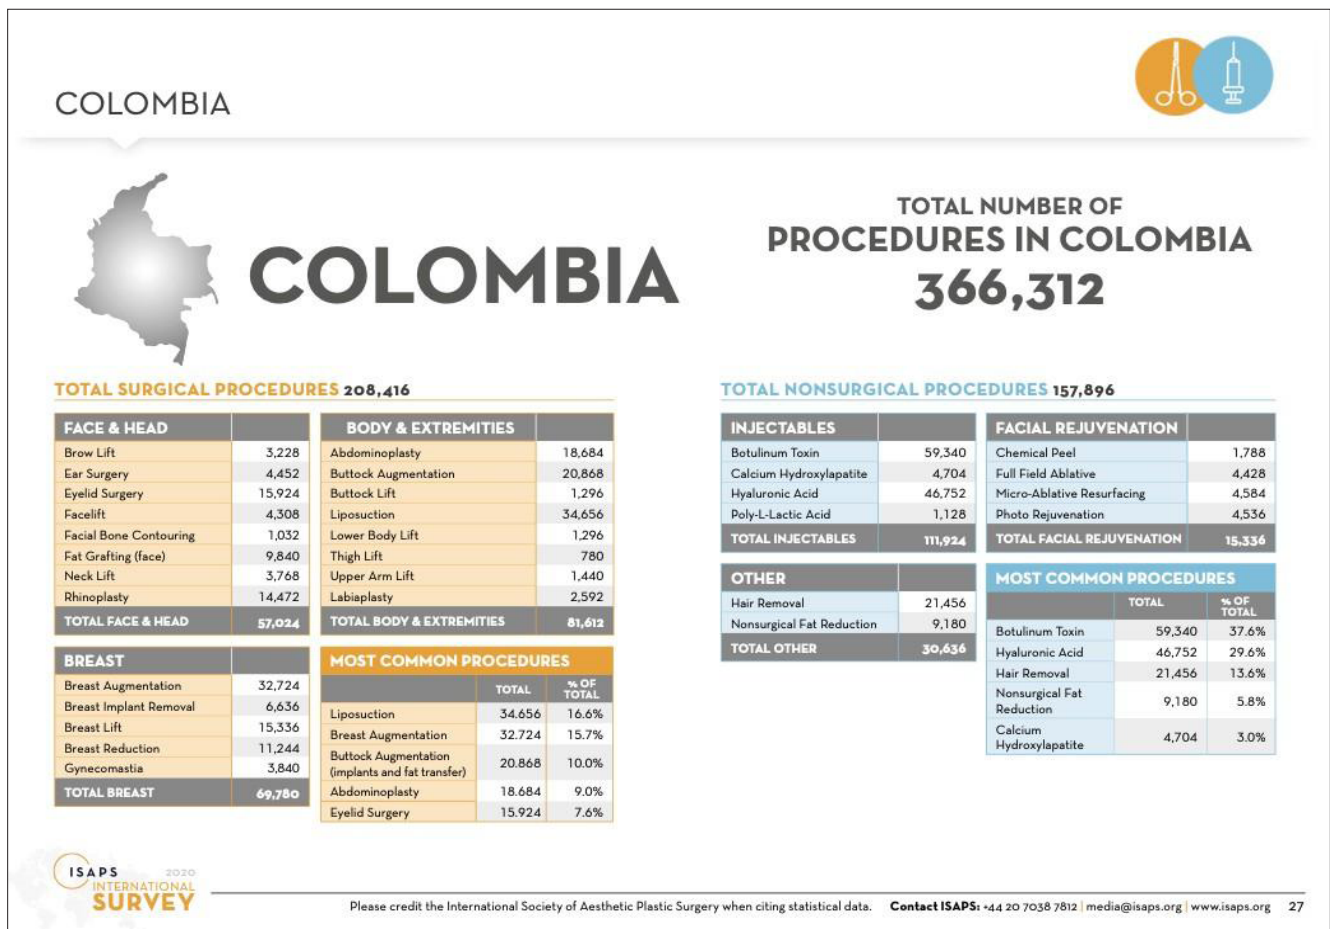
COLOMBIA

COLOMBIA

TOTAL NUMBER OF
PROCEDURES IN COLOMBIA
366,312

TOTAL SURGICAL PROCEDURES 208,416

| FACE & HEAD | |
|---|---|
| Brow Lift | 3,228 |
| Ear Surgery | 4,452 |
| Eyelid Surgery | 15,924 |
| Facelift | 4,308 |
| Facial Bone Contouring | 1,032 |
| Fat Grafting (face) | 9,840 |
| Neck Lift | 3,768 |
| Rhinoplasty | 14,472 |
| TOTAL FACE & HEAD | 57,024 |

| BODY & EXTREMITIES | |
|---|---|
| Abdominoplasty | 18,684 |
| Buttock Augmentation | 20,868 |
| Buttock Lift | 1,296 |
| Liposuction | 34,656 |
| Lower Body Lift | 1,296 |
| Thigh Lift | 780 |
| Upper Arm Lift | 1,440 |
| Labiaplasty | 2,592 |
| TOTAL BODY & EXTREMITIES | 81,612 |

| BREAST | |
|---|---|
| Breast Augmentation | 32,724 |
| Breast Implant Removal | 6,636 |
| Breast Lift | 15,336 |
| Breast Reduction | 11,244 |
| Gynecomastia | 3,840 |
| TOTAL BREAST | 69,780 |

MOST COMMON PROCEDURES

| | TOTAL | % OF TOTAL |
|---|---|---|
| Liposuction | 34.656 | 16.6% |
| Breast Augmentation | 32.724 | 15.7% |
| Buttock Augmentation (implants and fat transfer) | 20.868 | 10.0% |
| Abdominoplasty | 18.684 | 9.0% |
| Eyelid Surgery | 15.924 | 7.6% |

TOTAL NONSURGICAL PROCEDURES 157,896

| INJECTABLES | |
|---|---|
| Botulinum Toxin | 59,340 |
| Calcium Hydroxylapatite | 4,704 |
| Hyaluronic Acid | 46,752 |
| Poly-L-Lactic Acid | 1,128 |
| TOTAL INJECTABLES | 111,924 |

| FACIAL REJUVENATION | |
|---|---|
| Chemical Peel | 1,788 |
| Full Field Ablative | 4,428 |
| Micro-Ablative Resurfacing | 4,584 |
| Photo Rejuvenation | 4,536 |
| TOTAL FACIAL REJUVENATION | 15,336 |

| OTHER | |
|---|---|
| Hair Removal | 21,456 |
| Nonsurgical Fat Reduction | 9,180 |
| TOTAL OTHER | 30,636 |

MOST COMMON PROCEDURES

| | TOTAL | % OF TOTAL |
|---|---|---|
| Botulinum Toxin | 59,340 | 37.6% |
| Hyaluronic Acid | 46,752 | 29.6% |
| Hair Removal | 21,456 | 13.6% |
| Nonsurgical Fat Reduction | 9,180 | 5.8% |
| Calcium Hydroxylapatite | 4,704 | 3.0% |

ISAPS 2020 INTERNATIONAL SURVEY

Please credit the International Society of Aesthetic Plastic Surgery when citing statistical data. Contact ISAPS: +44 20 7038 7812 | media@isaps.org | www.isaps.org 27